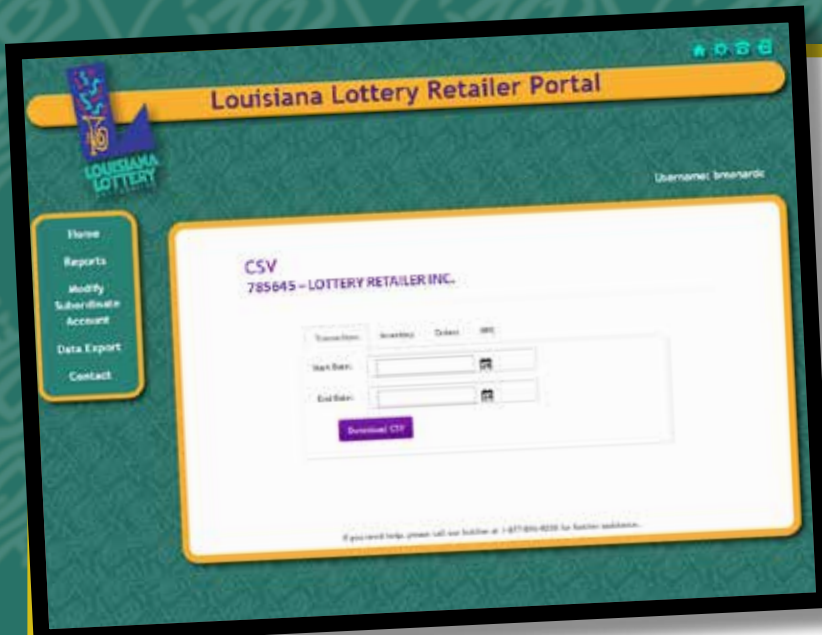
Louisiana Lottery Retailer Portal

LOUISIANA LOTTERY

Username: bmenardc

Home

Reports

Modify Subordinate Account

Data Export

Contact

CSV

785645 – LOTTERY RETAILER INC.

Transactions

Inventory

Orders

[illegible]

Start Date:

End Date:

Download CSV

If you need help, please call our hotline at 1-877-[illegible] for further assistance.